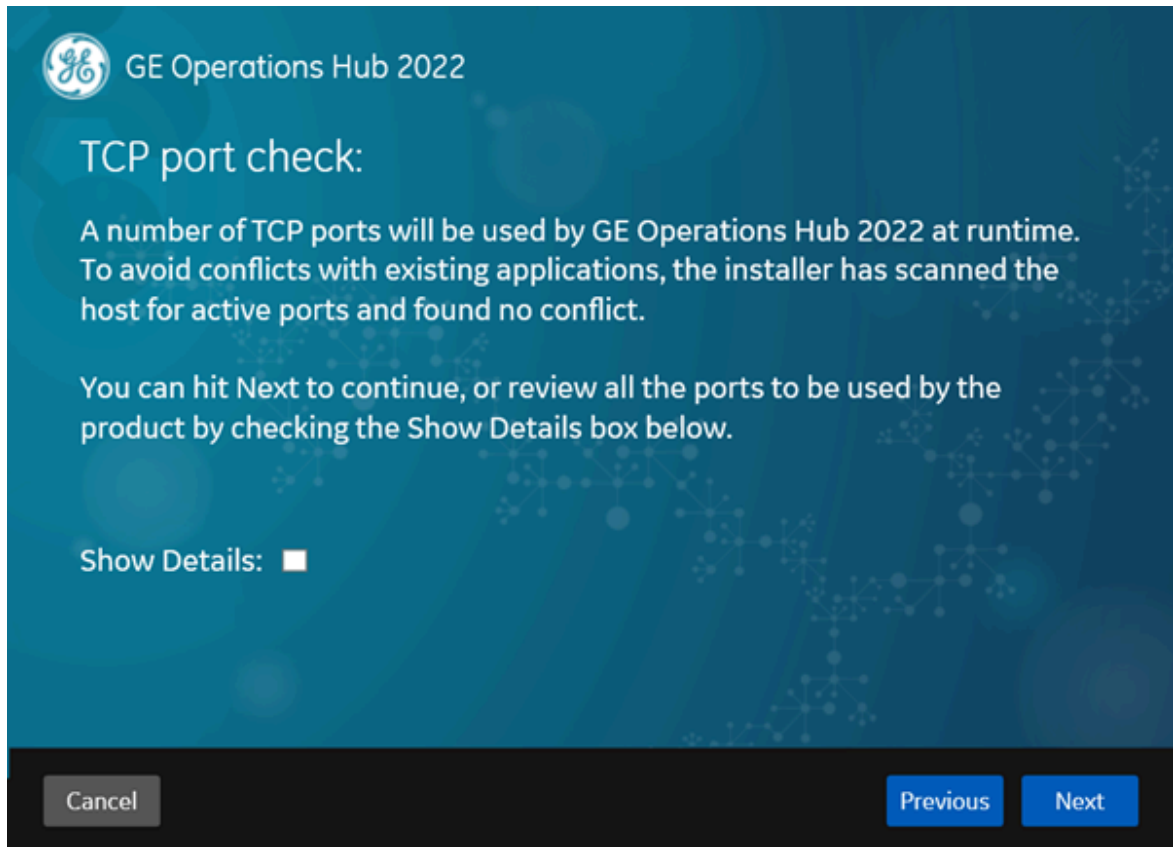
GE Operations Hub 2022

TCP port check:

A number of TCP ports will be used by GE Operations Hub 2022 at runtime. To avoid conflicts with existing applications, the installer has scanned the host for active ports and found no conflict.

You can hit Next to continue, or review all the ports to be used by the product by checking the Show Details box below.

Show Details:

Cancel

Previous

Next